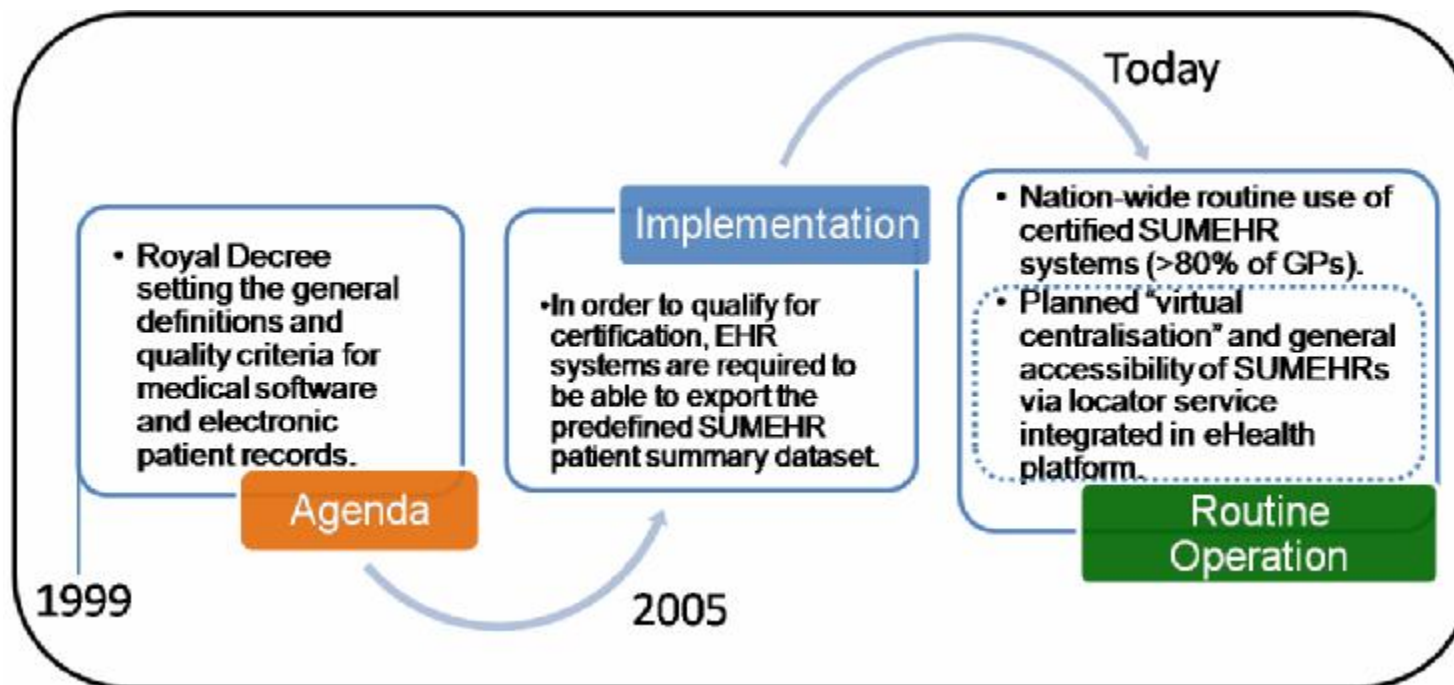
Today

Implementation

• Royal Decree setting the general definitions and quality criteria for medical software and electronic patient records.

Agenda

1999

•In order to qualify for certification, EHR systems are required to be able to export the predefined SUMEHR patient summary dataset.

2005

• Nation-wide routine use of certified SUMEHR systems (>80% of GPs).

• Planned "virtual centralisation" and general accessibility of SUMEHRs via locator service integrated in eHealth platform.

Routine Operation